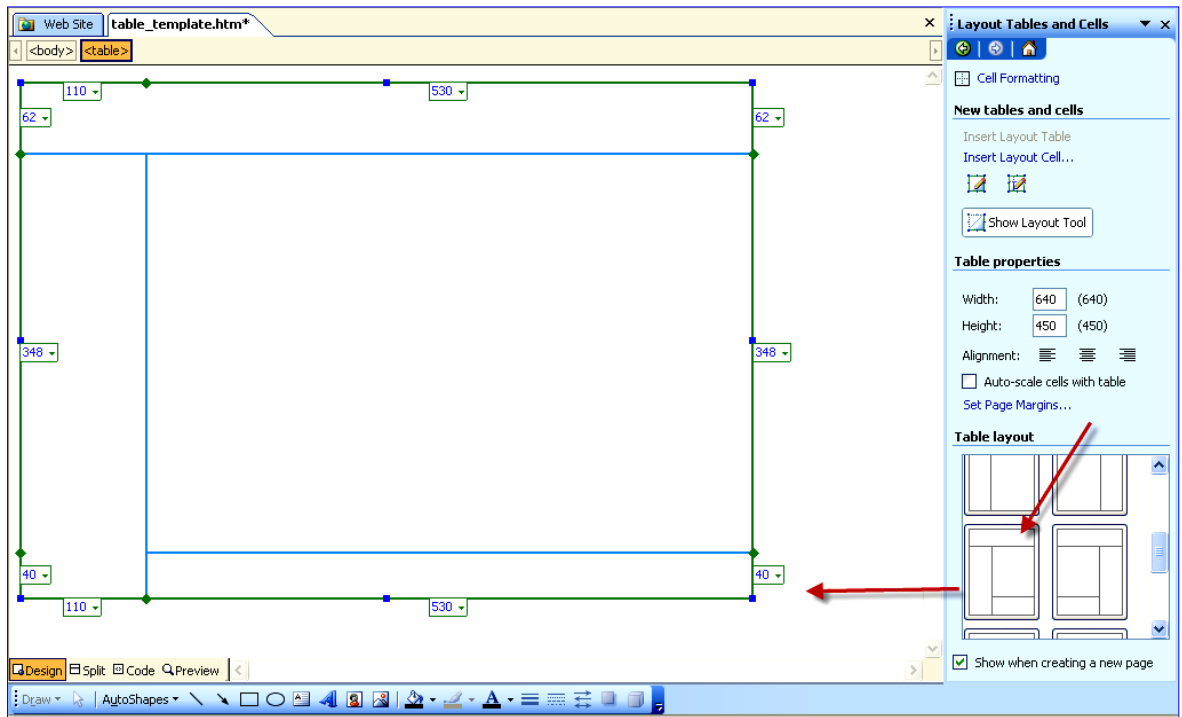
Web Site
table_template.htm*
<body> <table>

110
530
62
62
348
348
40
40
110
530

Design Split Code Preview

Draw AutoShapes

Layout Tables and Cells

Cell Formatting

New tables and cells

Insert Layout Table
Insert Layout Cell...

Show Layout Tool

Table properties

Width: 640 (640)
Height: 450 (450)
Alignment:
Auto-scale cells with table
Set Page Margins...

Table layout

Show when creating a new page